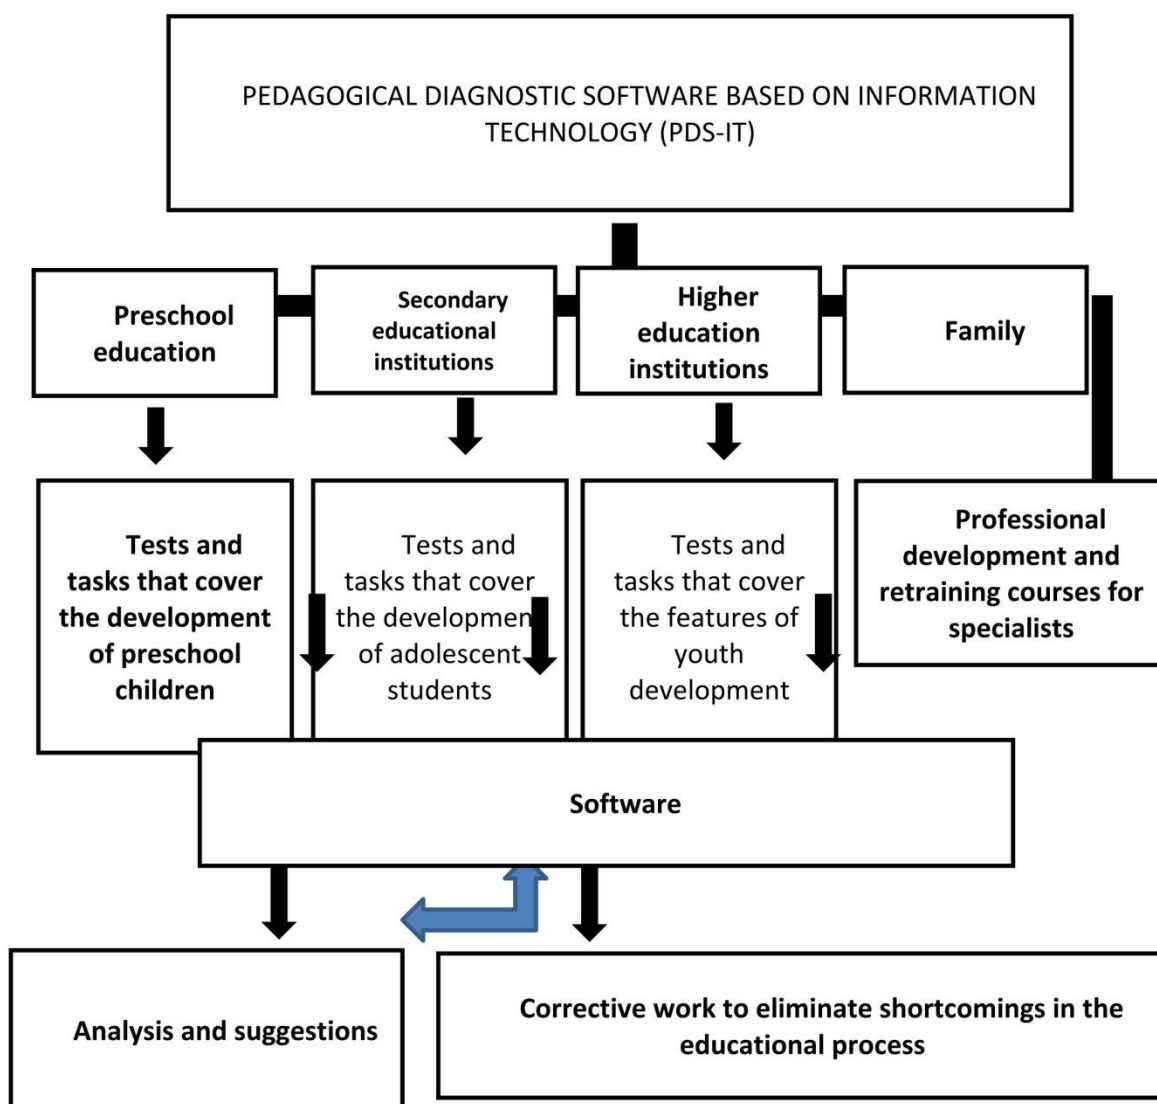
PEDAGOGICAL DIAGNOSTIC SOFTWARE BASED ON INFORMATION TECHNOLOGY (PDS-IT)

Preschool education

Secondary educational institutions

Higher education institutions

Family

Tests and tasks that cover the development of preschool children

Tests and tasks that cover the developmen of adolescent students

Tests and tasks that cover the features of youth development

Professional development and retraining courses for specialists

Software

Analysis and suggestions

Corrective work to eliminate shortcomings in the educational process